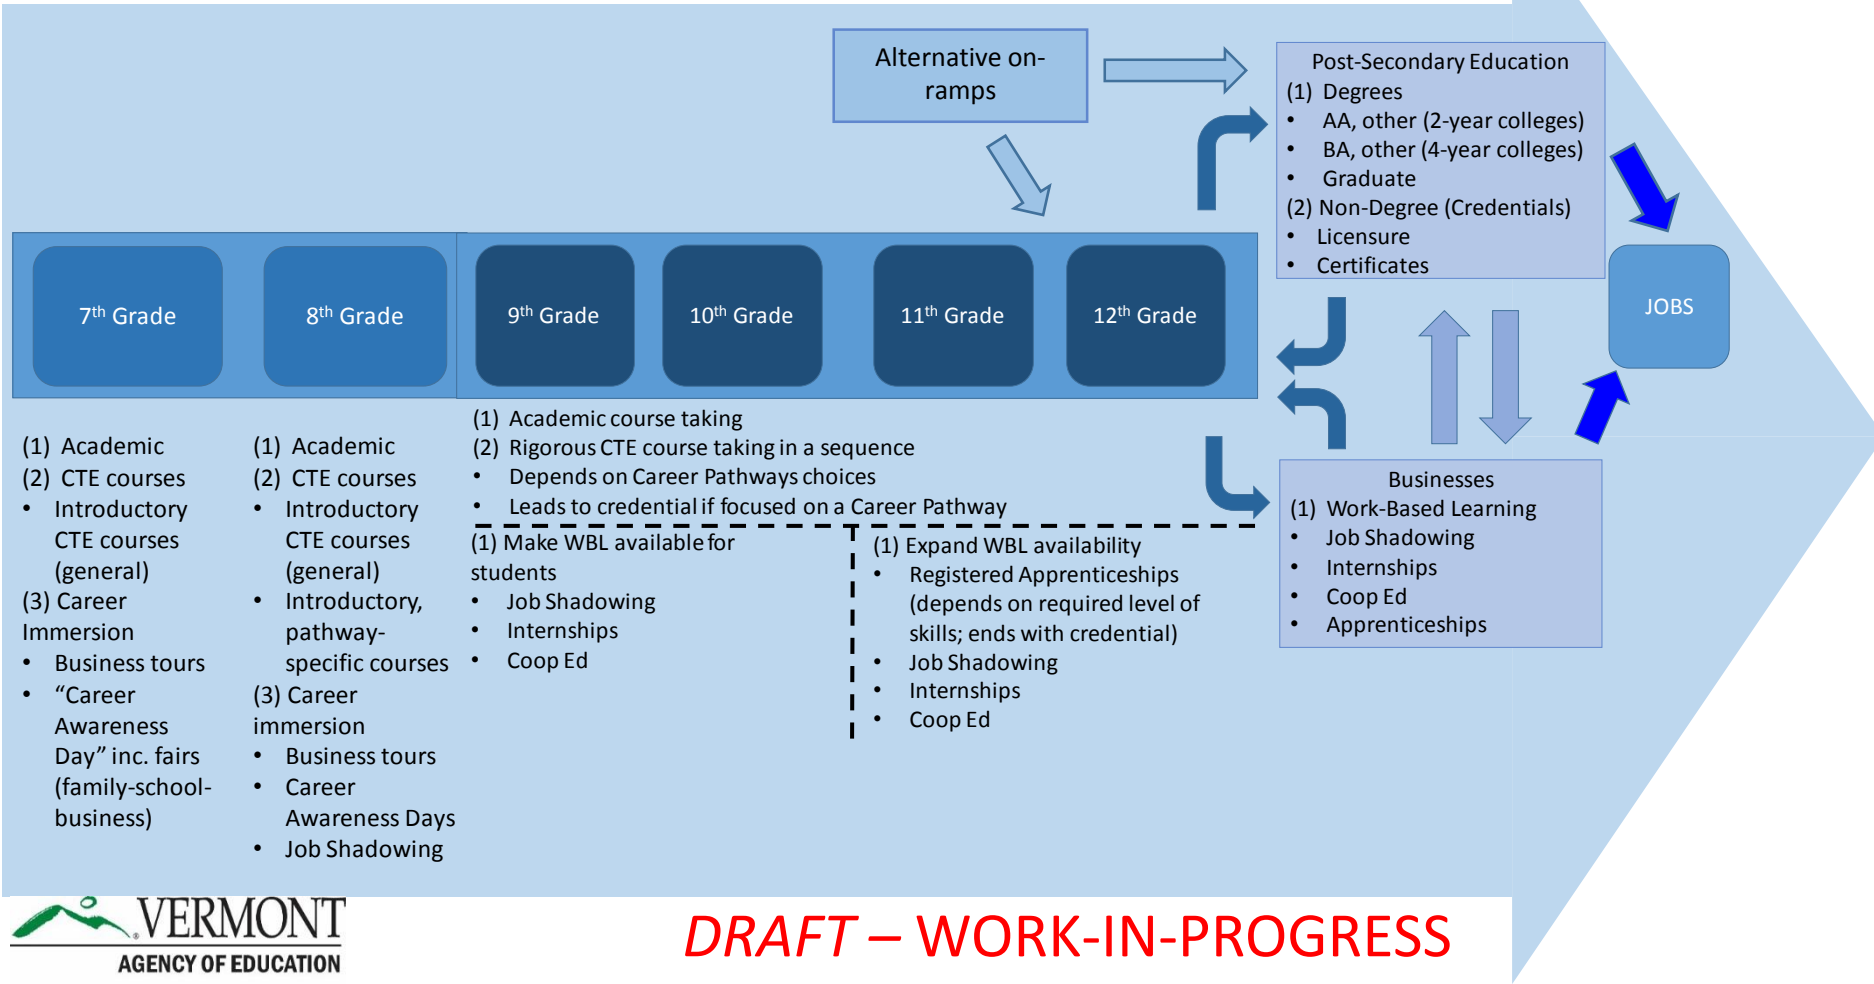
Alternative on-ramps

Post-Secondary Education
(1) Degrees
• AA, other (2-year colleges)
• BA, other (4-year colleges)
• Graduate
(2) Non-Degree (Credentials)
• Licensure
• Certificates

JOBS

7$^{th}$ Grade

8$^{th}$ Grade

9$^{th}$ Grade

10$^{th}$ Grade

11$^{th}$ Grade

12$^{th}$ Grade

(1) Academic
(2) CTE courses
• Introductory CTE courses (general)
(3) Career Immersion
• Business tours
• "Career Awareness Day" inc. fairs (family-school-business)

(1) Academic
(2) CTE courses
• Introductory CTE courses (general)
• Introductory, pathway-specific courses
(3) Career immersion
• Business tours
• Career Awareness Days
• Job Shadowing

(1) Academic course taking
(2) Rigorous CTE course taking in a sequence
• Depends on Career Pathways choices
• Leads to credential if focused on a Career Pathway

(1) Make WBL available for students
• Job Shadowing
• Internships
• Coop Ed

(1) Expand WBL availability
• Registered Apprenticeships (depends on required level of skills; ends with credential)
• Job Shadowing
• Internships
• Coop Ed

Businesses
(1) Work-Based Learning
• Job Shadowing
• Internships
• Coop Ed
• Apprenticeships

VERMONT
AGENCY OF EDUCATION

DRAFT – WORK-IN-PROGRESS